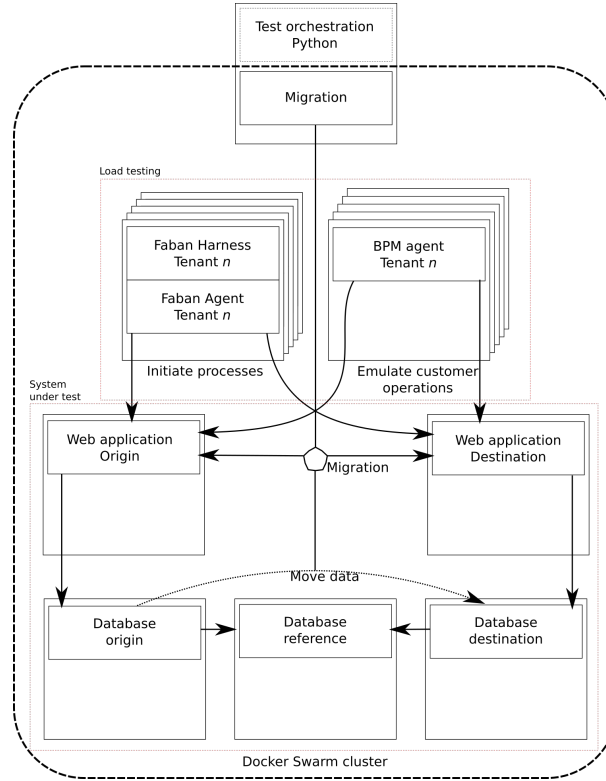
Test orchestration
Python

Migration

Load testing

Faban Harness
Tenant *n*

Faban Agent
Tenant *n*

BPM agent
Tenant *n*

Initiate processes

Emulate customer operations

System under test

Web application
Origin

Migration

Web application
Destination

Move data

Database
origin

Database
reference

Database
destination

Docker Swarm cluster